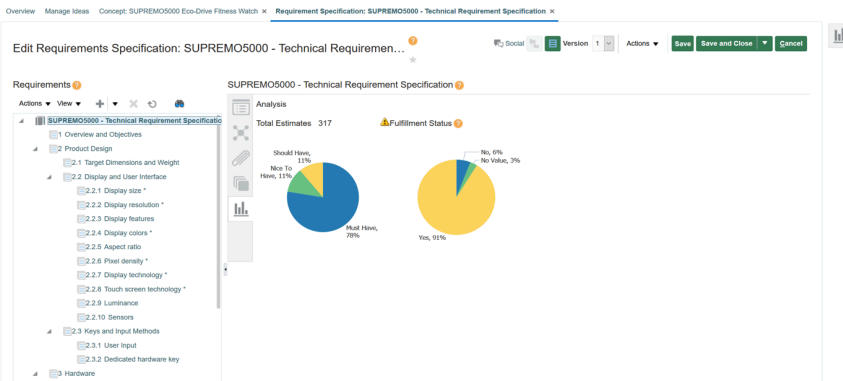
Overview Manage Ideas Concept: SUPREMO5000 Eco-Drive Fitness Watch × Requirement Specification: SUPREMO5000 - Technical Requirement Specification ×

Edit Requirements Specification: SUPREMO5000 - Technical Requiremen...

Social Version 1 Actions Save Save and Close Cancel

Requirements

Actions View

SUPREMO5000 - Technical Requirement Specificatio
1 Overview and Objectives
2 Product Design
2.1 Target Dimensions and Weight
2.2 Display and User Interface
2.2.1 Display size *
2.2.2 Display resolution *
2.2.3 Display features
2.2.4 Display colors *
2.2.5 Aspect ratio
2.2.6 Pixel density *
2.2.7 Display technology *
2.2.8 Touch screen technology *
2.2.9 Luminance
2.2.10 Sensors
2.3 Keys and Input Methods
2.3.1 User Input
2.3.2 Dedicated hardware key
3 Hardware

SUPREMO5000 - Technical Requirement Specification

Analysis

Total Estimates 317

Fulfillment Status

Should Have, 11%
Nice To Have, 11%
Must Have, 78%

No, 6%
No Value, 3%
Yes, 91%